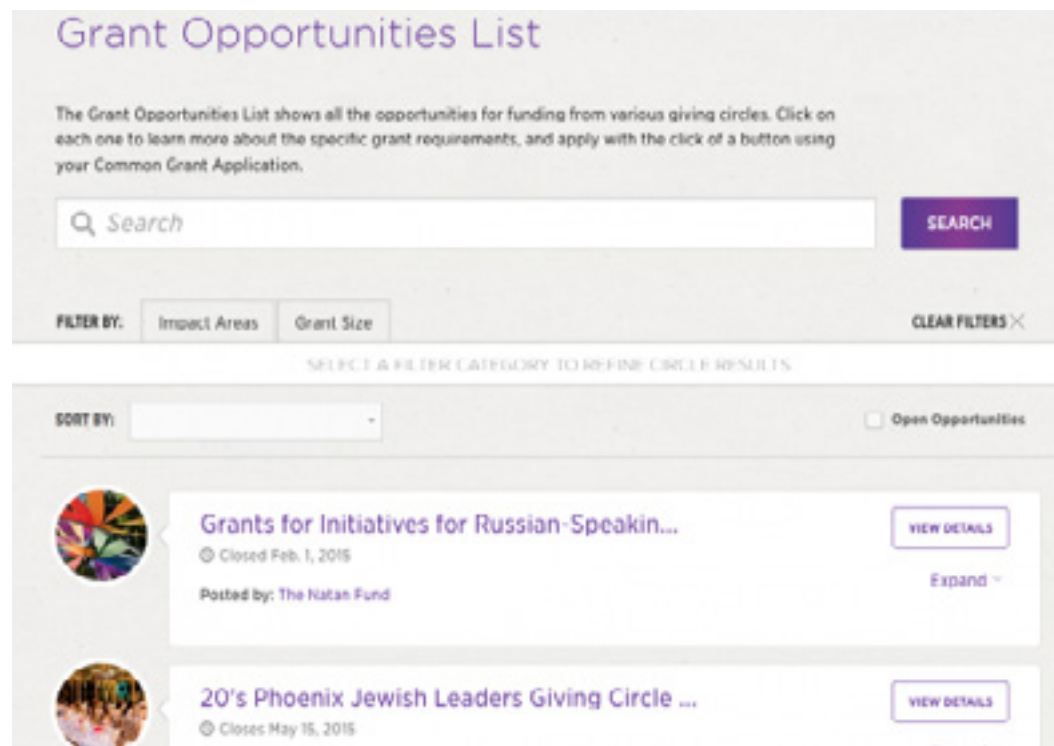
Grant Opportunities List

The Grant Opportunities List shows all the opportunities for funding from various giving circles. Click on each one to learn more about the specific grant requirements, and apply with the click of a button using your Common Grant Application.

Search

SEARCH

FILTER BY: Impact Areas Grant Size

CLEAR FILTERS

SELECT A FILTER CATEGORY TO REFINE CIRCLE RESULTS

SORT BY:

Open Opportunities

Grants for Initiatives for Russian-Speakin...

Closed Feb. 1, 2015

Posted by: The Natan Fund

VIEW DETAILS

Expand

20's Phoenix Jewish Leaders Giving Circle ...

Closes May 15, 2015

VIEW DETAILS